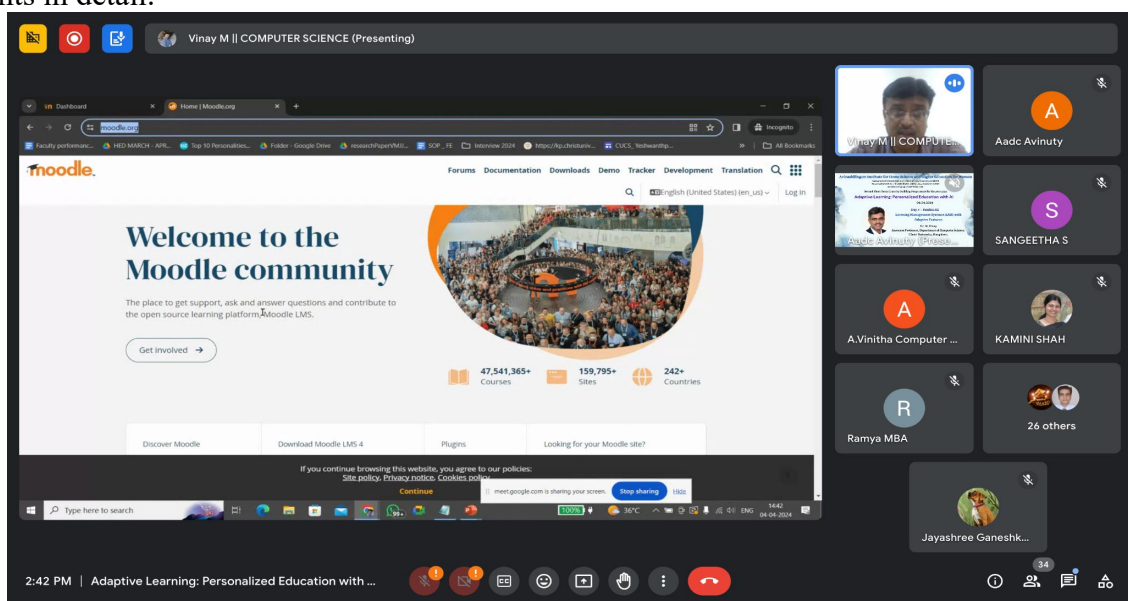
nts in detail.

Vinay M || COMPUTER SCIENCE (Presenting)

Dashboard
Home | Moodle.org
moodle.org
Incognito
Faculty performanc... HED MARCH - APR... Top 10 Personalities... Folder - Google Drive researchPaperVMJ... SOP _ FE Interview 2024 https://kp.christuniv... CUCS_Yeshwanthp...
All Bookmarks

moodle
Forums Documentation Downloads Demo Tracker Development Translation
English (United States) (en_us) Log in

Welcome to the Moodle community

The place to get support, ask and answer questions and contribute to the open source learning platform Moodle LMS.

Get involved →

47,541,365+ Courses
159,795+ Sites
242+ Countries

Discover Moodle
Download Moodle LMS 4
Plugins
Looking for your Moodle site?

If you continue browsing this website, you agree to our policies:
Site policy, Privacy notice, Cookies policy
Continue

meet.google.com is sharing your screen. Stop sharing Hide

Type here to search
100%
36°C
ENG
14:42
04-04-2024

Vinay M || COMPUTE...
A
Aadc Avinuty
Adaptive Learning: Personalized Education with AI
Aadc Avinuty (Prese...
S
SANGEETHA S
A
A.Vinitha Computer ...
KAMINI SHAH
R
Ramya MBA
26 others
Jayashree Ganeshk...

2:42 PM | Adaptive Learning: Personalized Education with ...
34